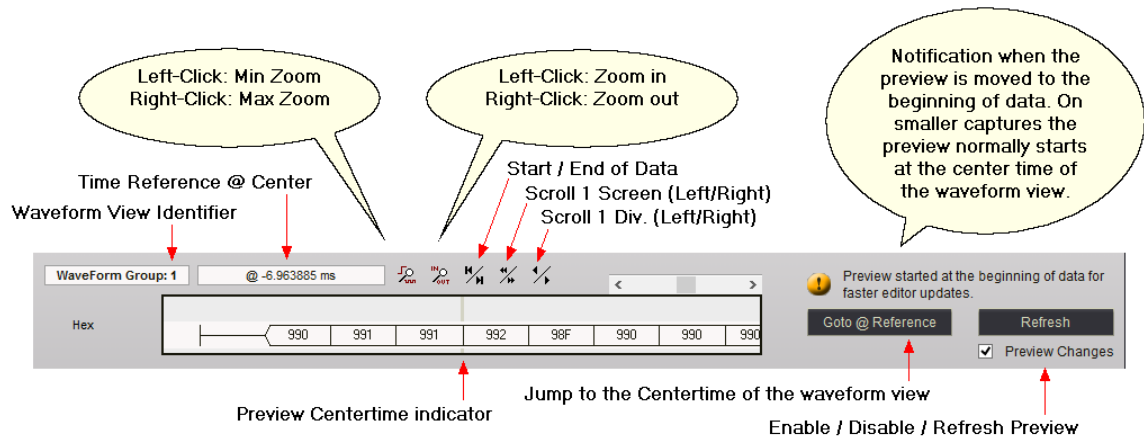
Left-Click: Min Zoom
Right-Click: Max Zoom

Left-Click: Zoom in
Right-Click: Zoom out

Notification when the preview is moved to the beginning of data. On smaller captures the preview normally starts at the center time of the waveform view.

Start / End of Data
Scroll 1 Screen (Left/Right)
Scroll 1 Div. (Left/Right)

Time Reference @ Center

Waveform View Identifier

WaveForm Group: 1

@ -6.963885 ms

Preview started at the beginning of data for faster editor updates.

Hex

| 990 | 991 | 991 | 992 | 98F | 990 | 990 | 990 |
|---|---|---|---|---|---|---|---|

Goto @ Reference

Refresh

Preview Changes

Jump to the Centertime of the waveform view

Preview Centertime indicator

Enable / Disable / Refresh Preview